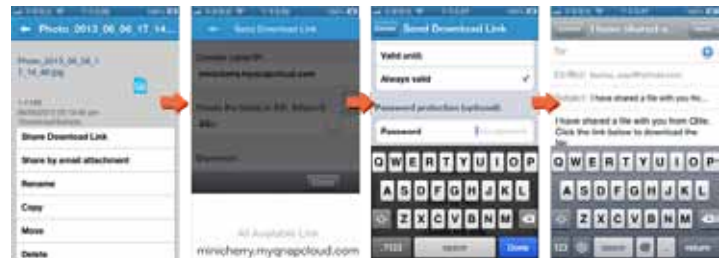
Photo_2013_06_06_17_14...

Photo_2013_06_06_1 7_14_48.jpg

Share Download Link

Share by email attachment

Rename

Copy

Move

Delete

Send Download Link

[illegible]

minicherry.myqnapcloud.com

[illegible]

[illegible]

All Available Link

minicherry.myqnapcloud.com

Cancel Send Download Link

Valid until:

Always valid

Password protection (optional)

Password

Q W E R T Y U I O P

A S D F G H J K L

Z X C V B N M

.?123 space Done

Cancel I have shared a file...

To:

Cc/Bcc:

Subject: I have shared a file with you fro...

I have shared a file with you from Qfile. Click the link below to download the file.

Q W E R T Y U I O P

A S D F G H J K L

Z X C V B N M

123 space @ . return